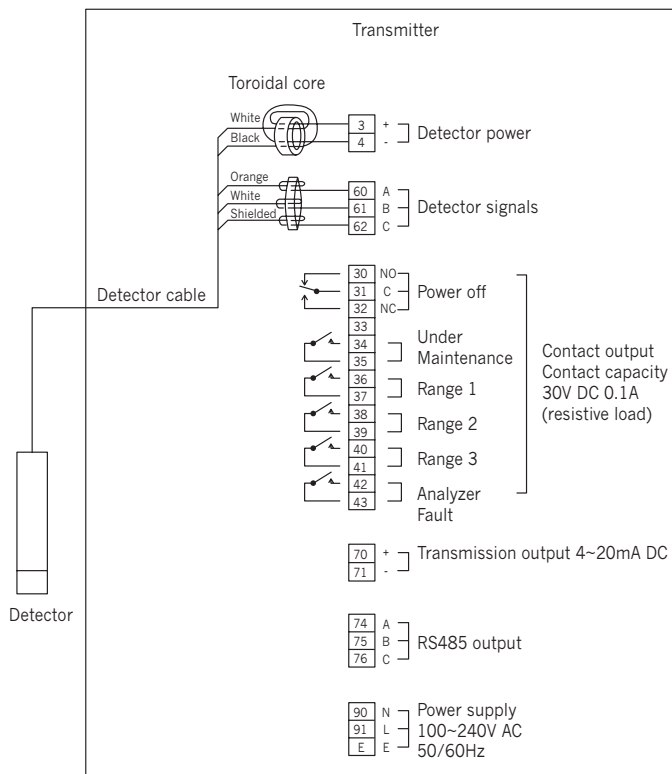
Transmitter

Toroidal core

White
Black

3 +
4 -
Detector power

Orange
White
Shielded

60 A
61 B
62 C
Detector signals

Detector cable

30 NO
31 C
32 NC
Power off

33
34
35
Under Maintenance

36
37
Range 1

38
39
Range 2

40
41
Range 3

42
43
Analyzer Fault

Contact output
Contact capacity
30V DC 0.1A
(resistive load)

70 +
71 -
Transmission output 4~20mA DC

Detector

74 A
75 B
76 C
RS485 output

90 N
91 L
E E
Power supply
100~240V AC
50/60Hz